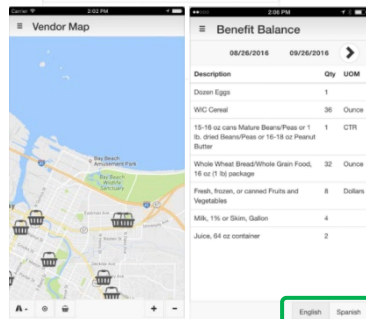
Carrier 2:02 PM

≡ Vendor Map

Bay Beach Amusement Park

Bay Beach Wildlife Sanctuary

A+ + −

2:06 PM

≡ Benefit Balance

08/26/2016 09/26/2016 >

| Description | Qty | UOM |
|---|---|---|
| Dozen Eggs | 1 | |
| WIC Cereal | 36 | Ounce |
| 15-16 oz cans Mature Beans/Peas or 1 lb. dried Beans/Peas or 16-18 oz Peanut Butter | 1 | CTR |
| Whole Wheat Bread/Whole Grain Food, 16 oz (1 lb) package | 32 | Ounce |
| Fresh, frozen, or canned Fruits and Vegetables | 8 | Dollars |
| Milk, 1% or Skim, Gallon | 4 | |
| Juice, 64 oz container | 2 | |

English Spanish